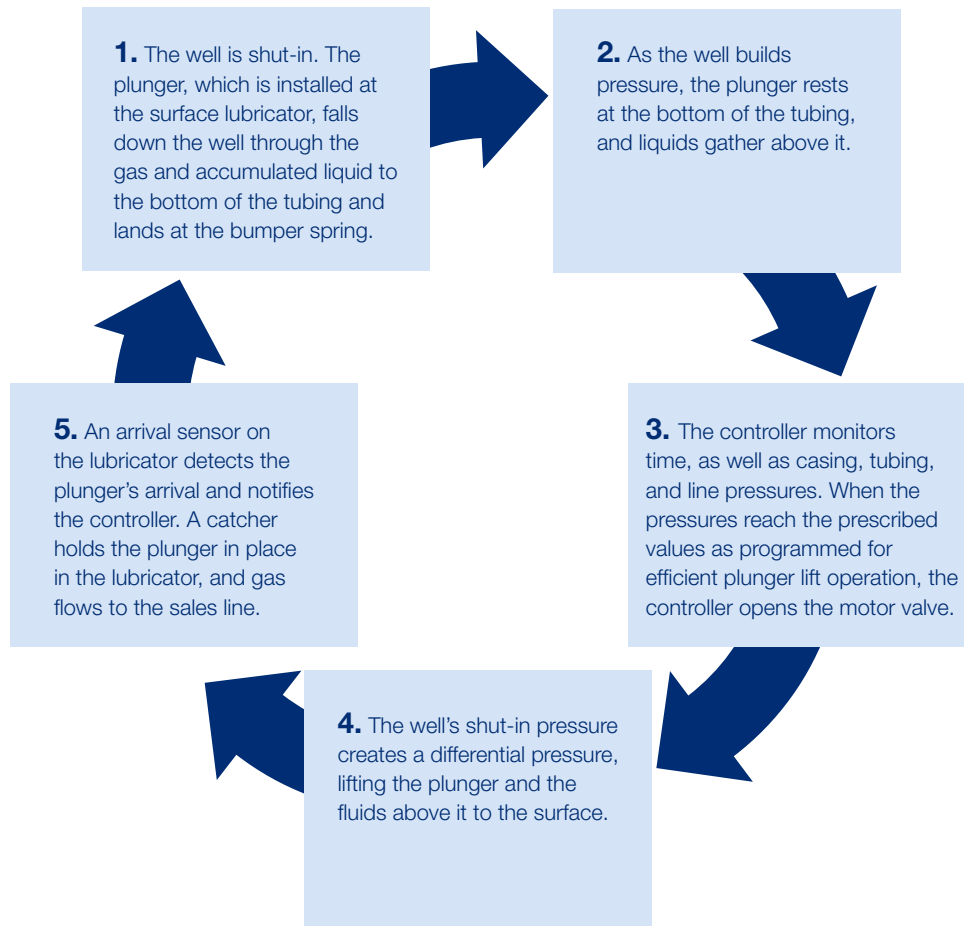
**1.** The well is shut-in. The plunger, which is installed at the surface lubricator, falls down the well through the gas and accumulated liquid to the bottom of the tubing and lands at the bumper spring.

**2.** As the well builds pressure, the plunger rests at the bottom of the tubing, and liquids gather above it.

**3.** The controller monitors time, as well as casing, tubing, and line pressures. When the pressures reach the prescribed values as programmed for efficient plunger lift operation, the controller opens the motor valve.

**4.** The well's shut-in pressure creates a differential pressure, lifting the plunger and the fluids above it to the surface.

**5.** An arrival sensor on the lubricator detects the plunger's arrival and notifies the controller. A catcher holds the plunger in place in the lubricator, and gas flows to the sales line.